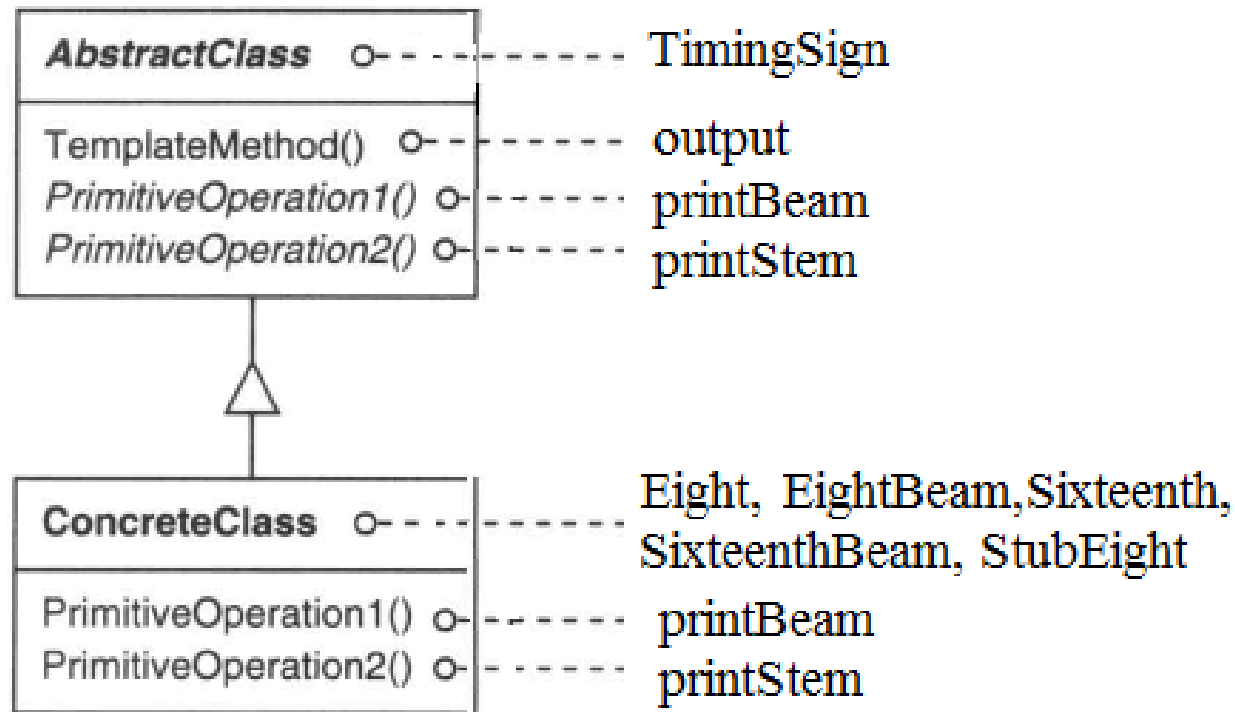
AbstractClass
TimingSign

TemplateMethod()
output

PrimitiveOperation1()
printBeam

PrimitiveOperation2()
printStem

ConcreteClass
Eight, EightBeam,Sixteenth, SixteenthBeam, StubEight

PrimitiveOperation1()
printBeam

PrimitiveOperation2()
printStem